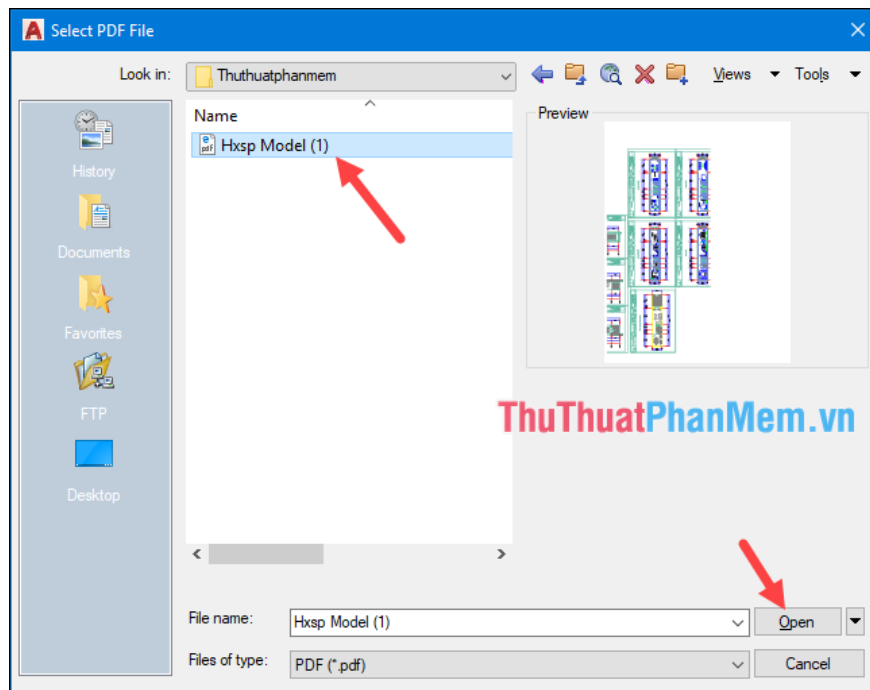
Select PDF File

Look in: Thuthuatphanmem

Views Tools

History

Documents

Favorites

FTP

Desktop

Name

Hxsp Model (1)

Preview

ThuThuatPhanMem.vn

File name: Hxsp Model (1)

Open

Files of type: PDF (*.pdf)

Cancel